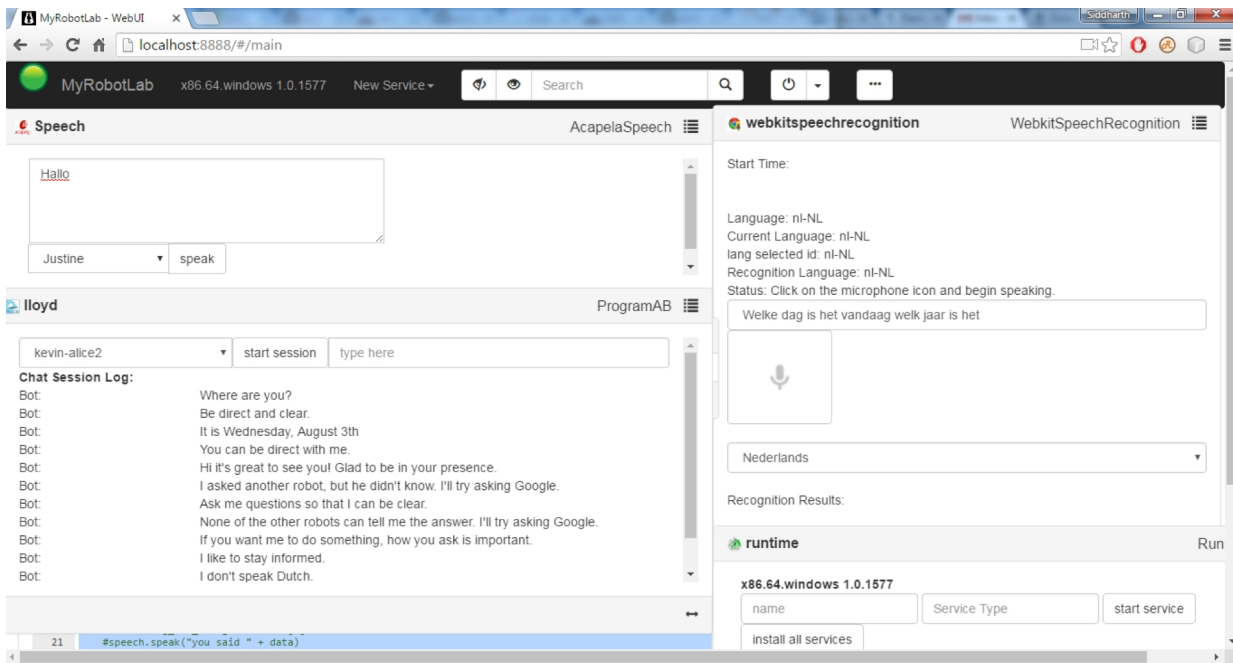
MyRobotLab - WebUI ×

Siddharth

localhost:8888/#/main

MyRobotLab x86.64.windows 1.0.1577 New Service ▾ Search

Speech AcapelaSpeech

Hallo

Justine ▾ speak

lloyd ProgramAB

kevin-alice2 ▾ start session type here

Chat Session Log:

| | |
|---|---|
| Bot: | Where are you? |
| Bot: | Be direct and clear. |
| Bot: | It is Wednesday, August 3th |
| Bot: | You can be direct with me. |
| Bot: | Hi it's great to see you! Glad to be in your presence. |
| Bot: | I asked another robot, but he didn't know. I'll try asking Google. |
| Bot: | Ask me questions so that I can be clear. |
| Bot: | None of the other robots can tell me the answer. I'll try asking Google. |
| Bot: | If you want me to do something, how you ask is important. |
| Bot: | I like to stay informed. |
| Bot: | I don't speak Dutch. |

21 #speech.speak("you said " + data)

webkitspeechrecognition WebkitSpeechRecognition

Start Time:

Language: nl-NL
Current Language: nl-NL
lang selected id: nl-NL
Recognition Language: nl-NL
Status: Click on the microphone icon and begin speaking.

Welke dag is het vandaag welk jaar is het

Nederlands ▾

Recognition Results:

runtime Run

x86.64.windows 1.0.1577

name Service Type start service

install all services